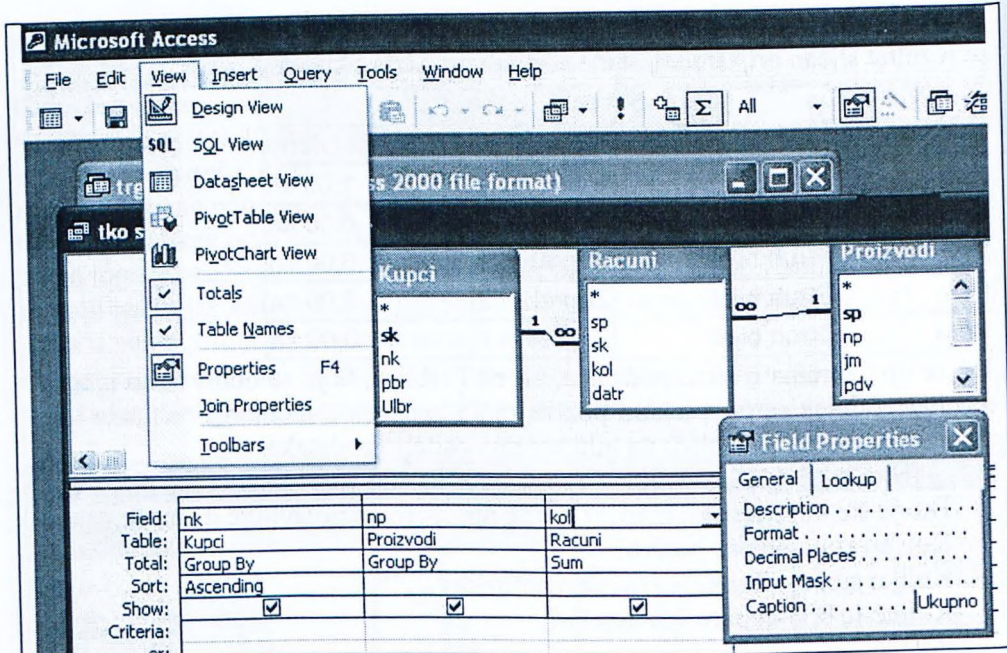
Microsoft Access

File Edit View Insert Query Tools Window Help

All

Design View
SQL SQL View
Datasheet View
PivotTable View
PivotChart View
Totals
Table Names
Properties F4
Join Properties
Toolbars

treg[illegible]ss 2000 file format)

tko s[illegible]

Kupci
*
sk
nk
pbr
Ulbr

Racuni
*
sp
sk
kol
datr

Proizvodi
*
sp
np
jm
pdv

1 ∞ ∞ 1

| Field: | nk | np | kol |
|---|---|---|---|
| Table: | Kupci | Proizvodi | Racuni |
| Total: | Group By | Group By | Sum |
| Sort: | Ascending | | |
| Show: | ☑ | ☑ | ☑ |
| Criteria: | | | |
| or: | | | |

Field Properties
General Lookup
Description . . . . . . . . . . . .
Format . . . . . . . . . . . . . .
Decimal Places . . . . . . . . .
Input Mask . . . . . . . . . . .
Caption . . . . . . . . . Ukupno